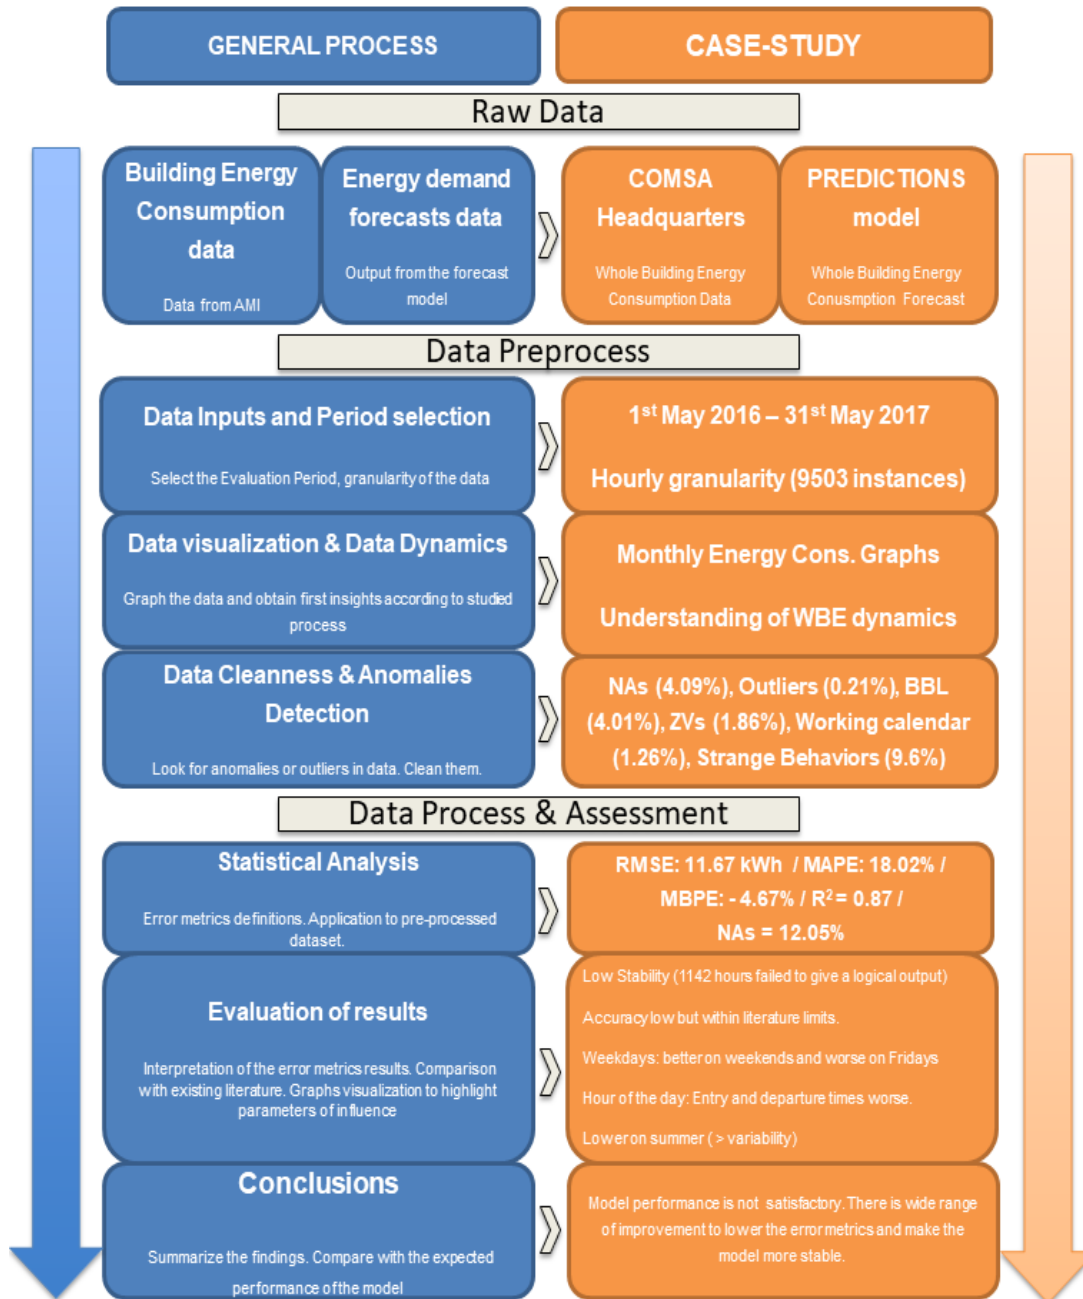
GENERAL PROCESS

CASE-STUDY

Raw Data

Building Energy Consumption data

Data from AMI

Energy demand forecasts data

Output from the forecast model

COMSA Headquarters

Whole Building Energy Consumption Data

PREDICTIONS model

Whole Building Energy Conusmption Forecast

Data Preprocess

Data Inputs and Period selection

Select the Evaluation Period, granularity of the data

1$^{st}$ May 2016 – 31$^{st}$ May 2017

Hourly granularity (9503 instances)

Data visualization & Data Dynamics

Graph the data and obtain first insights according to studied process

Monthly Energy Cons. Graphs

Understanding of WBE dynamics

Data Cleanness & Anomalies Detection

Look for anomalies or outliers in data. Clean them.

NAs (4.09%), Outliers (0.21%), BBL (4.01%), ZVs (1.86%), Working calendar (1.26%), Strange Behaviors (9.6%)

Data Process & Assessment

Statistical Analysis

Error metrics definitions. Application to pre-processed dataset.

RMSE: 11.67 kWh / MAPE: 18.02% / MBPE: - 4.67% / R$^2$ = 0.87 / NAs = 12.05%

Evaluation of results

Interpretation of the error metrics results. Comparison with existing literature. Graphs visualization to highlight parameters of influence

Low Stability (1142 hours failed to give a logical output)

Accuracy low but within literature limits.

Weekdays: better on weekends and worse on Fridays

Hour of the day: Entry and departure times worse.

Lower on summer (> variability)

Conclusions

Summarize the findings. Compare with the expected performance of the model

Model performance is not satisfactory. There is wide range of improvement to lower the error metrics and make the model more stable.